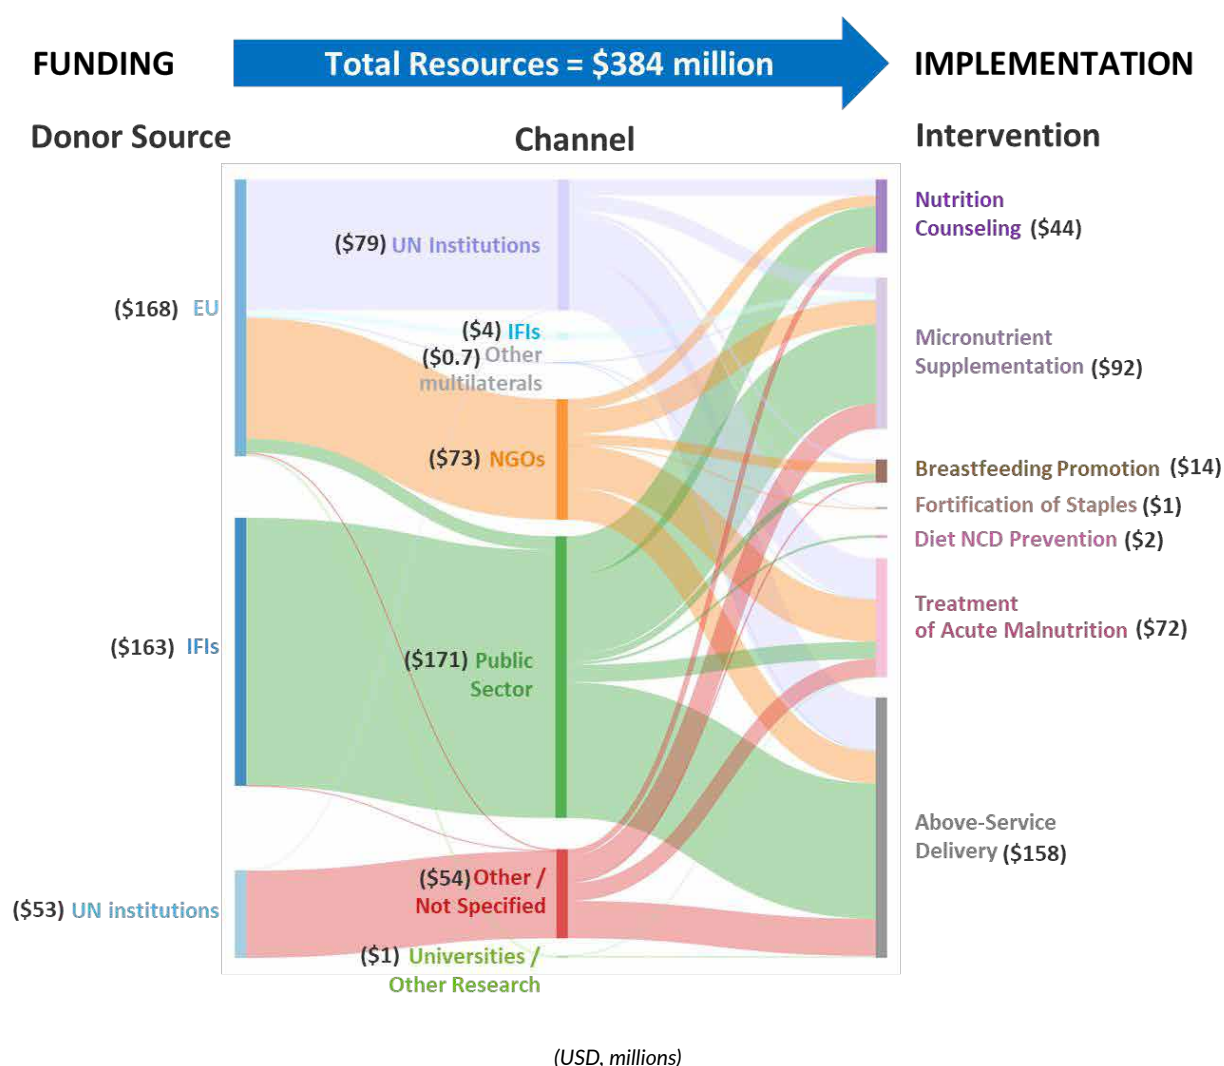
FUNDING

Total Resources = $384 million

IMPLEMENTATION

Donor Source

Channel

Intervention

($168) EU

($163) IFIs

($53) UN institutions

($79) UN Institutions

($4) IFIs

($0.7) Other multilaterals

($73) NGOs

($171) Public Sector

($54) Other / Not Specified

($1) Universities / Other Research

Nutrition Counseling ($44)

Micronutrient Supplementation ($92)

Breastfeeding Promotion ($14)

Fortification of Staples ($1)

Diet NCD Prevention ($2)

Treatment of Acute Malnutrition ($72)

Above-Service Delivery ($158)

(USD, millions)